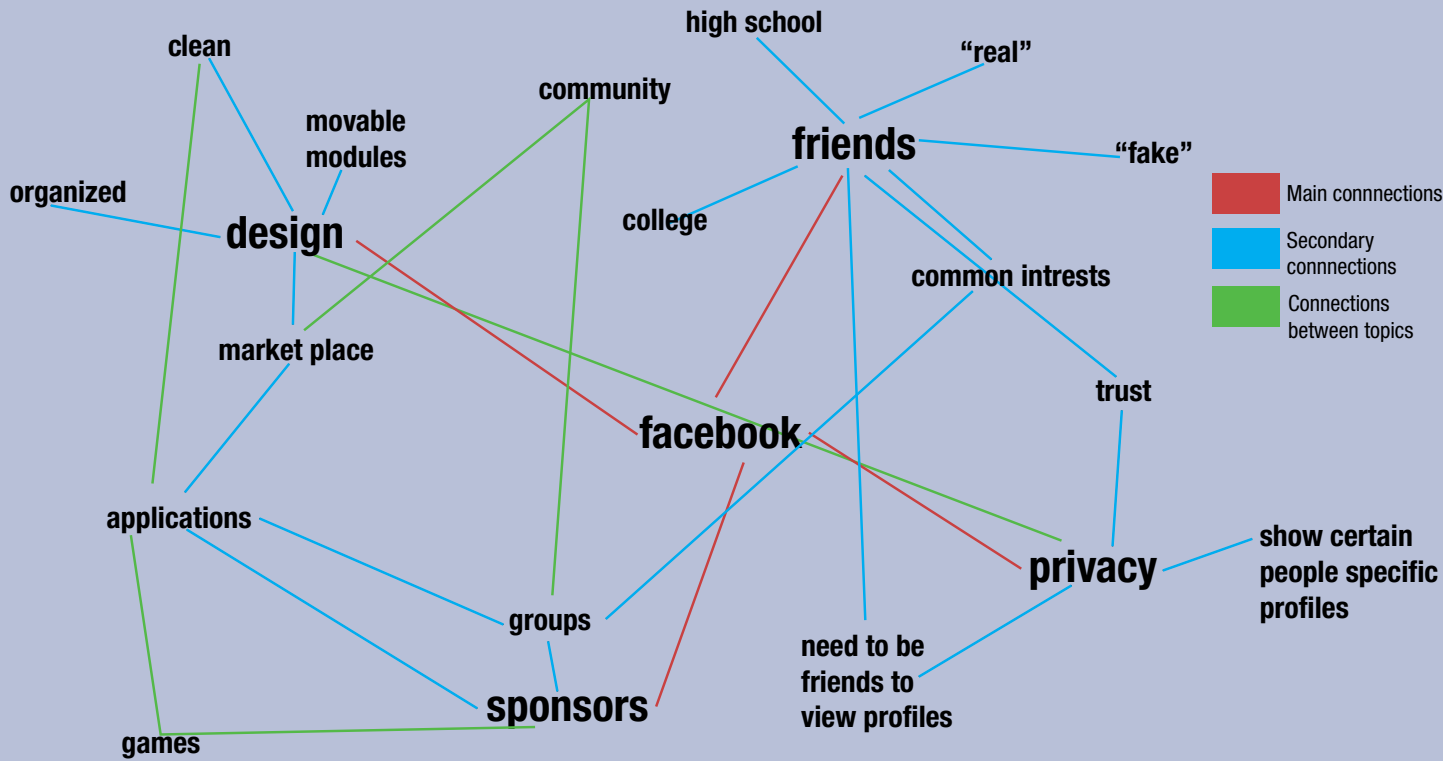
high school

"real"

clean

community

movable modules

friends

"fake"

organized

design

college

Main connnections

Secondary connnections

Connections between topics

common intrests

market place

trust

facebook

applications

show certain people specific profiles

privacy

groups

need to be friends to view profiles

sponsors

games